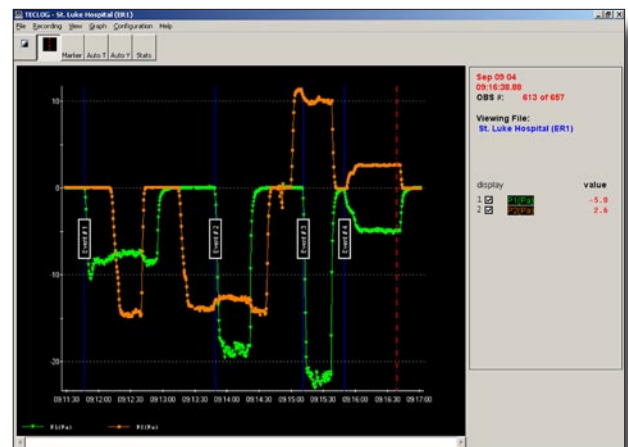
TECLOG - St. Luke Hospital (ER1)

File Recording View Graph Configuration Help

Marker Auto T Auto Y Stats

10
0
-10
-20

Event # 1
Event # 2
Event # 3
Event # 4

09:11:30 09:12:00 09:12:30 09:13:00 09:13:30 09:14:00 09:14:30 09:15:00 09:15:30 09:16:00 09:16:30 09:17:00

P1(Pa) P2(Pa)

Sep 09 04
09:16:38.88
OBS #: 613 of 657

Viewing File:
St. Luke Hospital (ER1)

display value
1. P1(Pa) -5.0
2. P2(Pa) 2.6